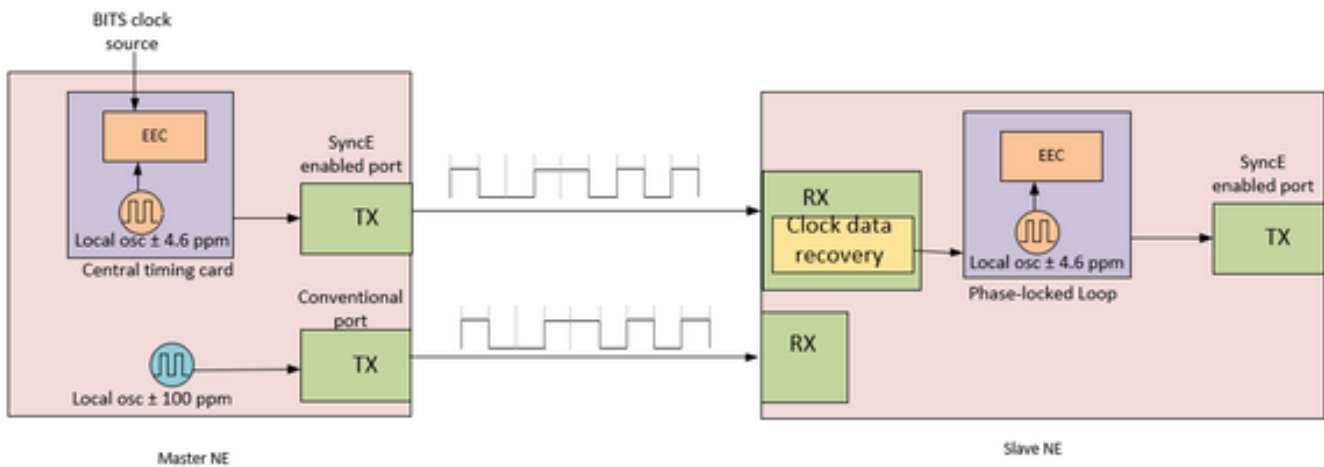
BITS clock source

EEC

Local osc ± 4.6 ppm

Central timing card

SyncE enabled port

TX

Conventional port

TX

Local osc ± 100 ppm

Master NE

RX

Clock data recovery

RX

EEC

Local osc ± 4.6 ppm

Phase-locked Loop

SyncE enabled port

TX

Slave NE